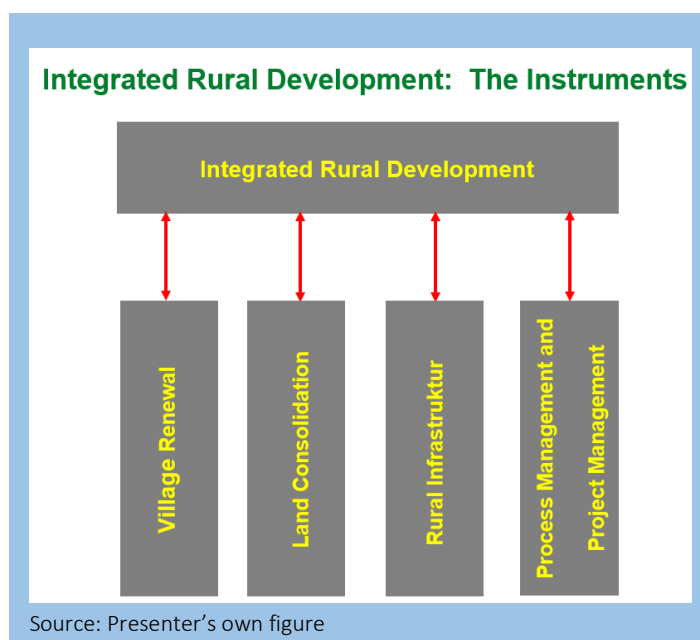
Integrated Rural Development: The Instruments

Integrated Rural Development

Village Renewal

Land Consolidation

Rural Infrastruktur

Process Management and Project Management

Source: Presenter’s own figure